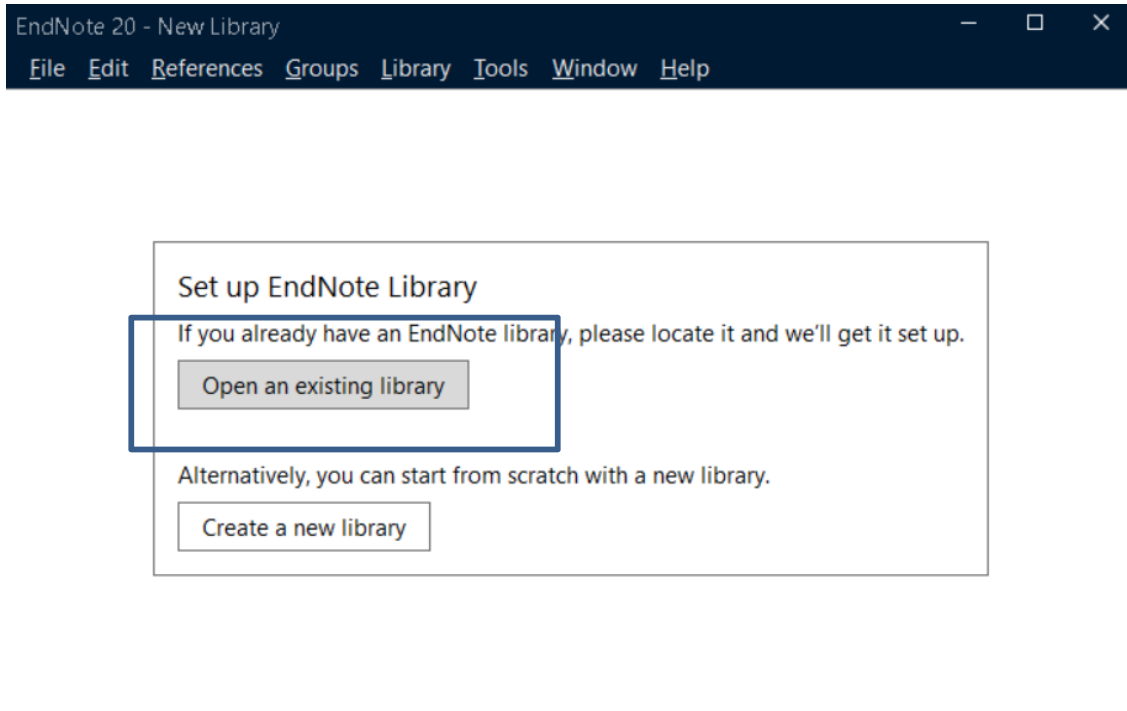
EndNote 20 - New Library

File Edit References Groups Library Tools Window Help

Set up EndNote Library

If you already have an EndNote library, please locate it and we'll get it set up.

Open an existing library

Alternatively, you can start from scratch with a new library.

Create a new library